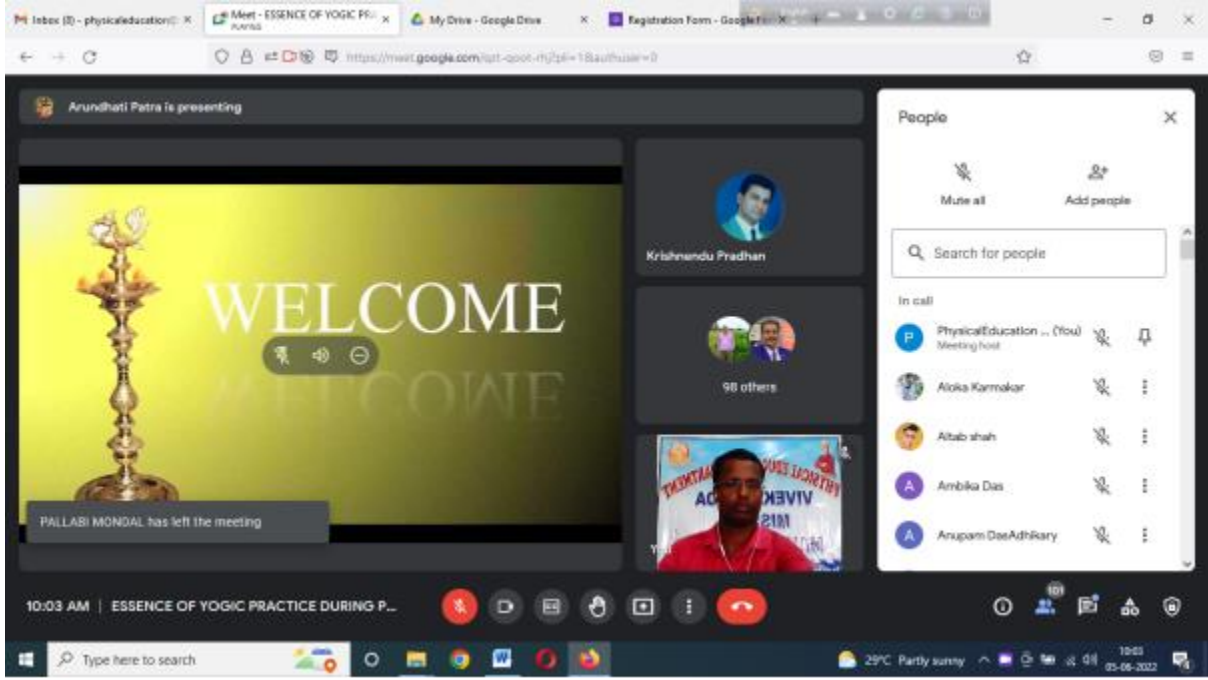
Inbox (8) - physicaleducation ×
Meet - ESSENCE OF YOGIC PR ×
PLAYING
My Drive - Google Drive ×
Registration Form - Google F ×

https://meet.google.com/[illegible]

Arundhati Patra is presenting

WELCOME

Krishnendu Pradhan

98 others

You

PALLABI MONDAL has left the meeting

People

Mute all
Add people

Search for people

In call

PhysicalEducation ... (You)
Meeting host

Aloka Karmakar

Altab shah

Ambika Das

Anupam DasAdhikary

10:03 AM | ESSENCE OF YOGIC PRACTICE DURING P...

101

Type here to search

29°C Partly sunny

10:03
05-06-2022